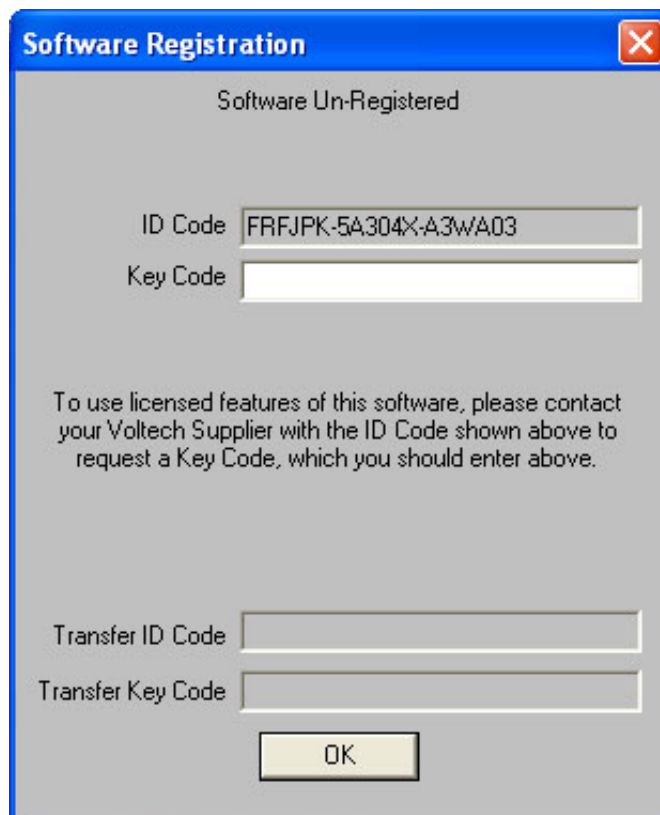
Software Registration

Software Un-Registered

ID Code FRFJPK-5A304X-A3WA03

Key Code

To use licensed features of this software, please contact your Voltech Supplier with the ID Code shown above to request a Key Code, which you should enter above.

Transfer ID Code

Transfer Key Code

OK